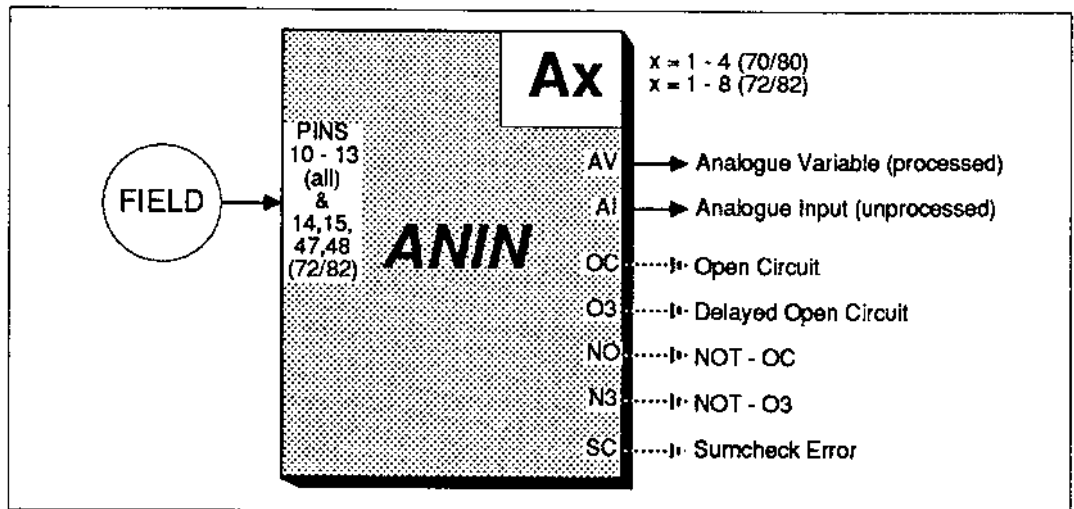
Ax

x = 1 - 4 (70/80)
x = 1 - 8 (72/82)

FIELD

PINS 10 - 13 (all) & 14,15, 47,48 (72/82)

ANIN

AV Analogue Variable (processed)
AI Analogue Input (unprocessed)
OC Open Circuit
O3 Delayed Open Circuit
NO NOT - OC
N3 NOT - O3
SC Sumcheck Error